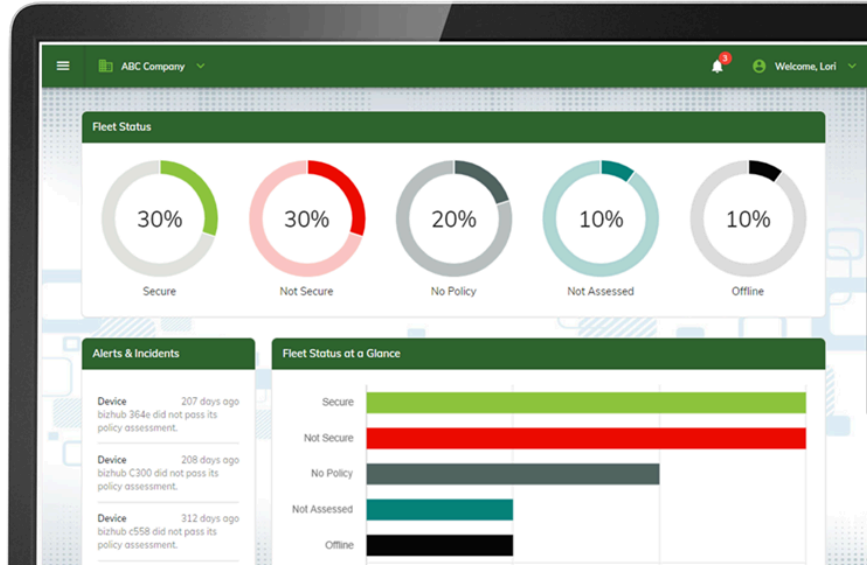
ABC Company

3

Welcome, Lori

Fleet Status

30%
Secure

30%
Not Secure

20%
No Policy

10%
Not Assessed

10%
Offline

Alerts & Incidents

Device 207 days ago
bizhub 364e did not pass its policy assessment.

Device 208 days ago
bizhub C300 did not pass its policy assessment.

Device 312 days ago
bizhub c558 did not pass its policy assessment.

Fleet Status at a Glance

Secure
Not Secure
No Policy
Not Assessed
Offline